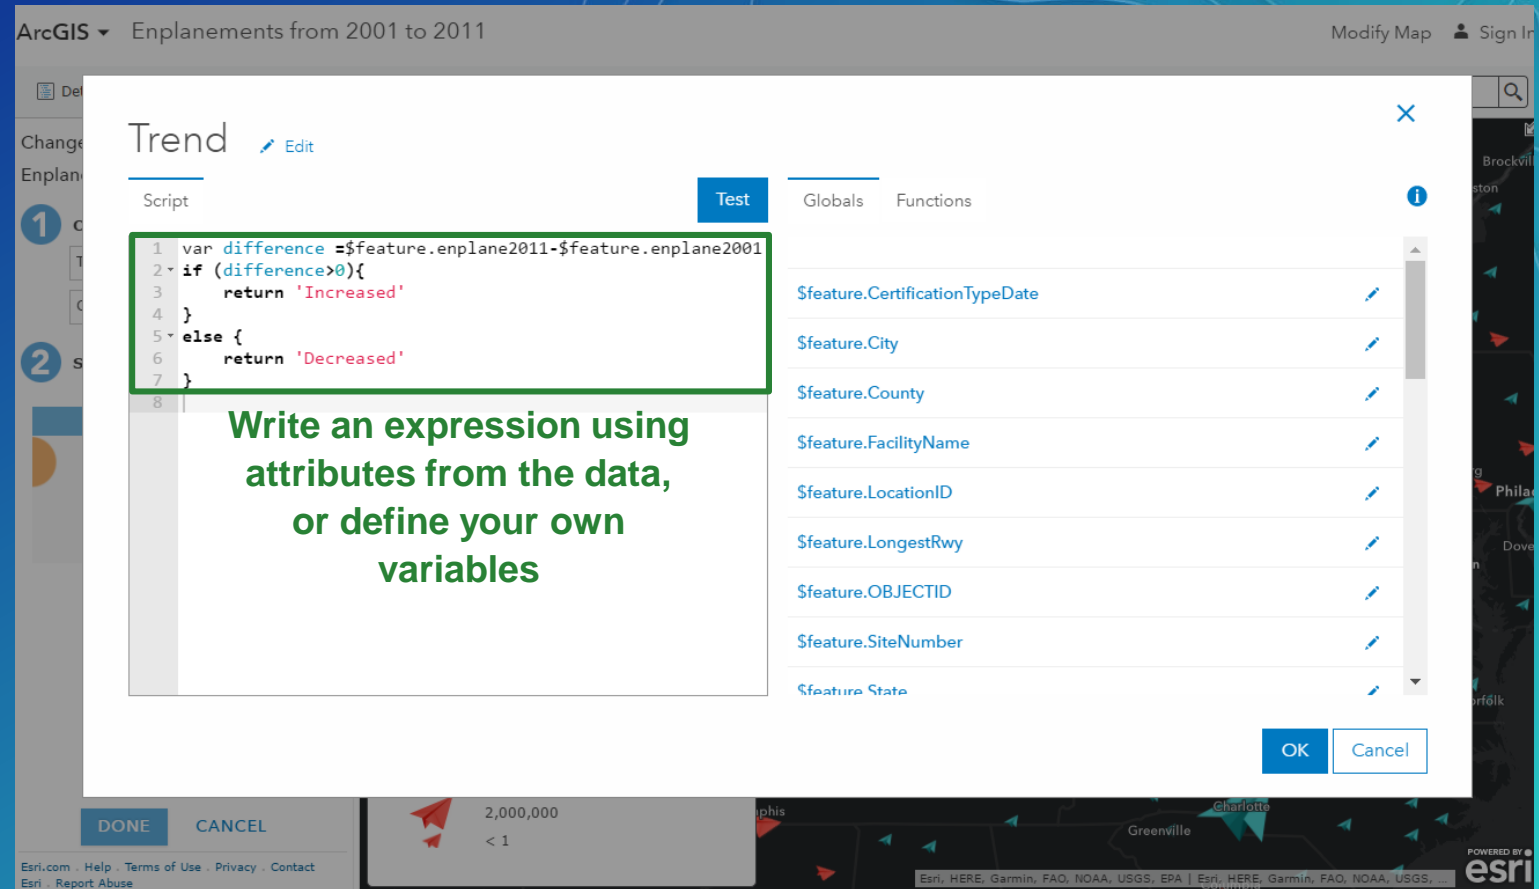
ArcGIS ▾ Enplanements from 2001 to 2011

Modify Map Sign In

Trend Edit

Script

Test

Globals Functions

1 var difference =$feature.enplane2011-$feature.enplane2001
2 if (difference>0){
3 return 'Increased'
4 }
5 else {
6 return 'Decreased'
7 }
8

Write an expression using attributes from the data, or define your own variables

$feature.CertificationTypeDate
$feature.City
$feature.County
$feature.FacilityName
$feature.LocationID
$feature.LongestRwy
$feature.OBJECTID
$feature.SiteNumber
$feature.State

OK Cancel

Change
Enplan

DONE CANCEL

2,000,000
< 1

Esri.com . Help . Terms of Use . Privacy . Contact
Esri . Report Abuse

Charlotte
Greenville
Brockvil
Phila
Dove
rfolk

Esri, HERE, Garmin, FAO, NOAA, USGS, EPA | Esri, HERE, Garmin, FAO, NOAA, USGS,

POWERED BY esri